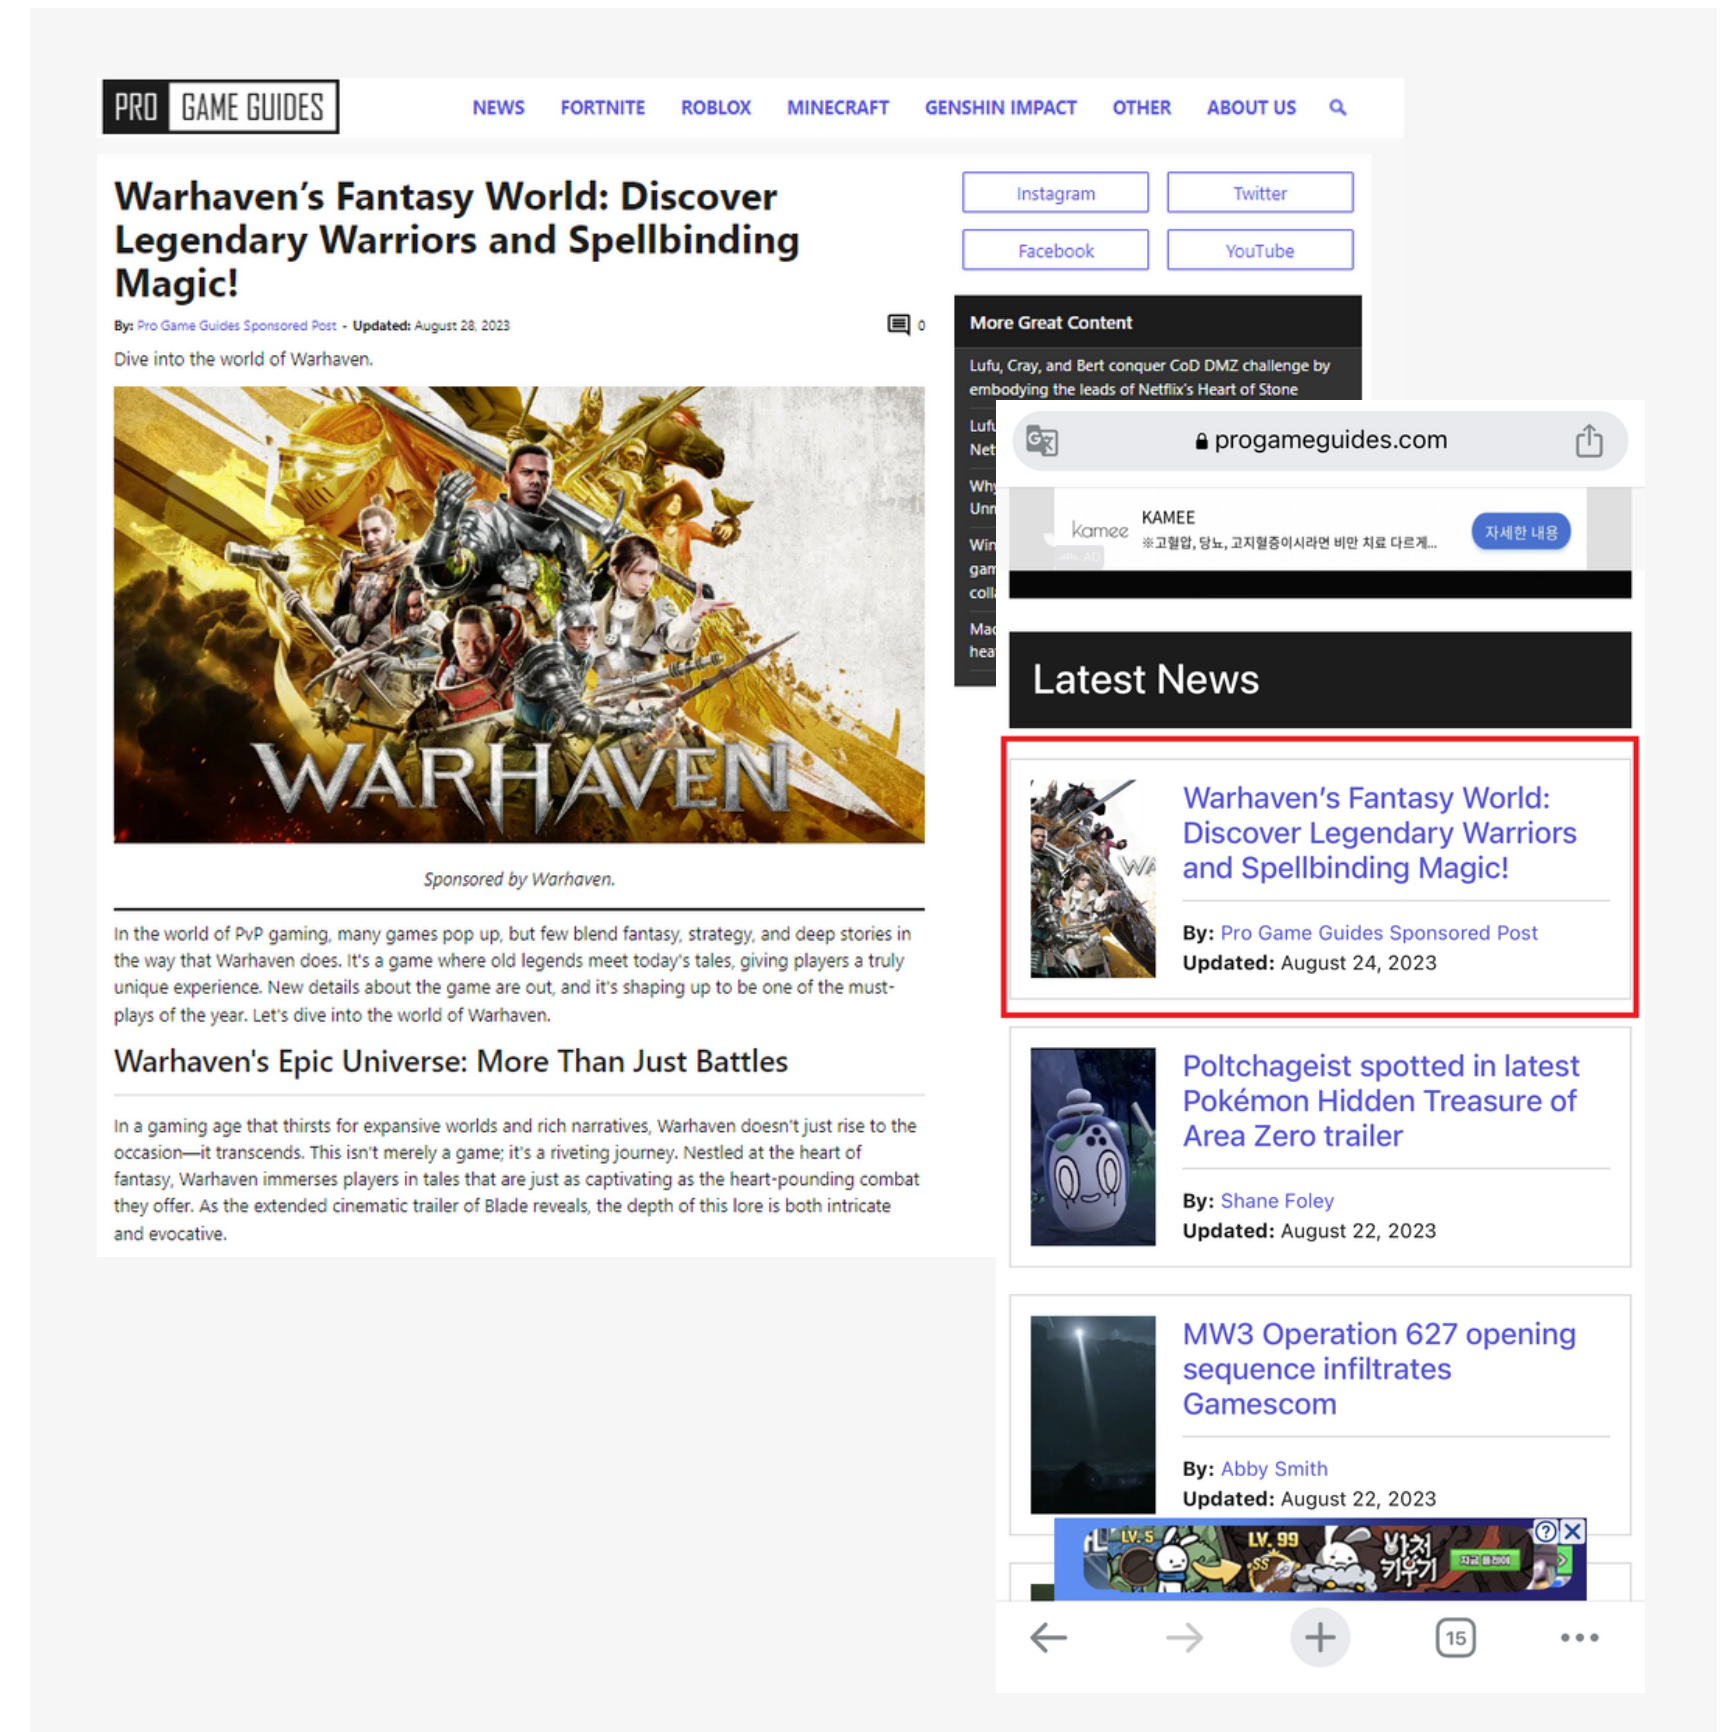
PRO GAME GUIDES

NEWS FORTNITE ROBLOX MINECRAFT GENSHIN IMPACT OTHER ABOUT US

Warhaven's Fantasy World: Discover Legendary Warriors and Spellbinding Magic!

By: Pro Game Guides Sponsored Post - Updated: August 28, 2023

0

Dive into the world of Warhaven.

WARHAVEN

Sponsored by Warhaven.

In the world of PvP gaming, many games pop up, but few blend fantasy, strategy, and deep stories in the way that Warhaven does. It's a game where old legends meet today's tales, giving players a truly unique experience. New details about the game are out, and it's shaping up to be one of the must-plays of the year. Let's dive into the world of Warhaven.

Warhaven's Epic Universe: More Than Just Battles

In a gaming age that thirsts for expansive worlds and rich narratives, Warhaven doesn't just rise to the occasion—it transcends. This isn't merely a game; it's a riveting journey. Nestled at the heart of fantasy, Warhaven immerses players in tales that are just as captivating as the heart-pounding combat they offer. As the extended cinematic trailer of Blade reveals, the depth of this lore is both intricate and evocative.

Instagram
Twitter
Facebook
YouTube

More Great Content

Lufu, Cray, and Bert conquer CoD DMZ challenge by embodying the leads of Netflix's Heart of Stone

Lufu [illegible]
Net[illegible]
Why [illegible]
Unn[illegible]
Win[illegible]
gam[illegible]
coll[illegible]
Mac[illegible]
hea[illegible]

progameguides.com

kamee
KAMEE
※고혈압, 당뇨, 고지혈증이시라면 비만 치료 다르게...
자세한 내용

Latest News

Warhaven's Fantasy World: Discover Legendary Warriors and Spellbinding Magic!
By: Pro Game Guides Sponsored Post
Updated: August 24, 2023

Poltchageist spotted in latest Pokémon Hidden Treasure of Area Zero trailer
By: Shane Foley
Updated: August 22, 2023

MW3 Operation 627 opening sequence infiltrates Gamescom
By: Abby Smith
Updated: August 22, 2023

LV. 5 LV. 99 방치 키우기

15